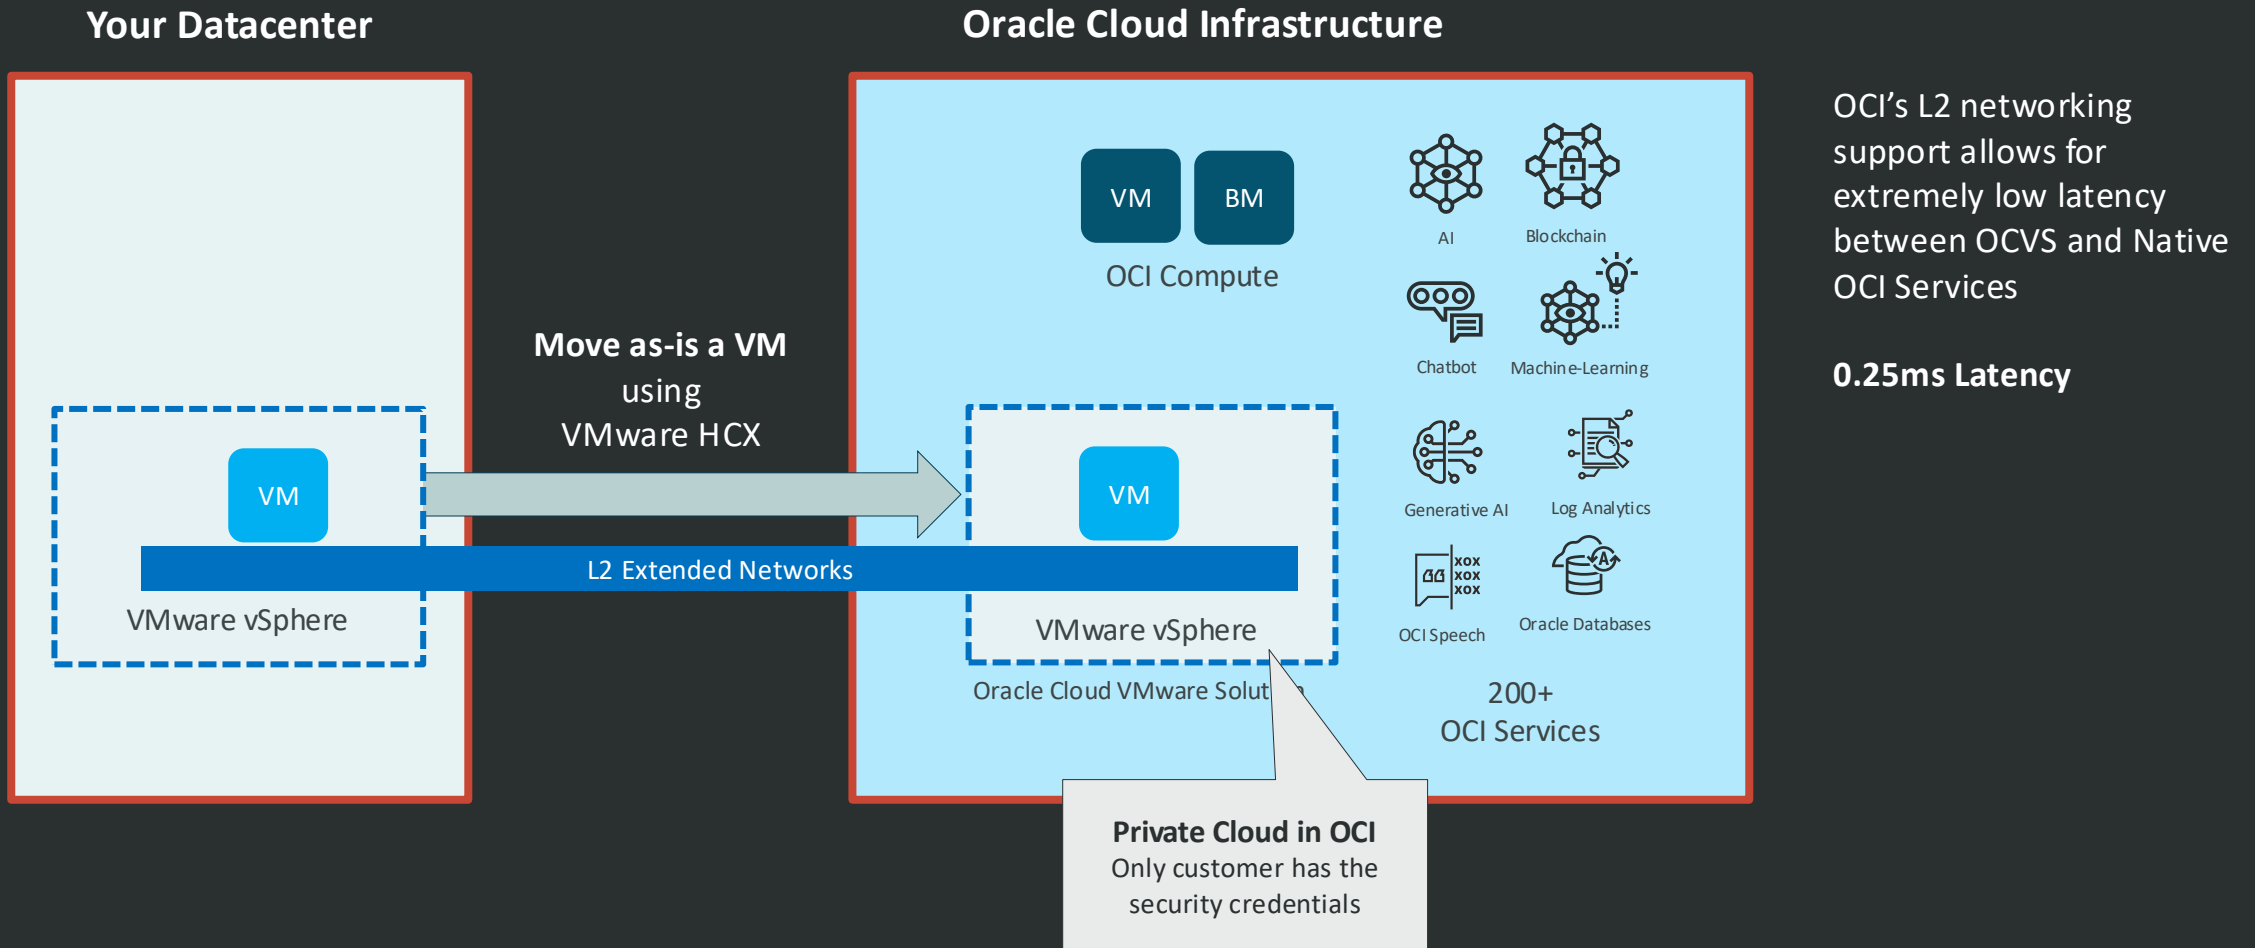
Your Datacenter

Oracle Cloud Infrastructure

VM

VMware vSphere

Move as-is a VM using VMware HCX

L2 Extended Networks

VM

BM

OCI Compute

VM

VMware vSphere

Oracle Cloud VMware Solut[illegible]

AI

Blockchain

Chatbot

Machine-Learning

Generative AI

Log Analytics

OCI Speech

Oracle Databases

200+ OCI Services

Private Cloud in OCI
Only customer has the security credentials

OCI's L2 networking support allows for extremely low latency between OCVS and Native OCI Services

0.25ms Latency